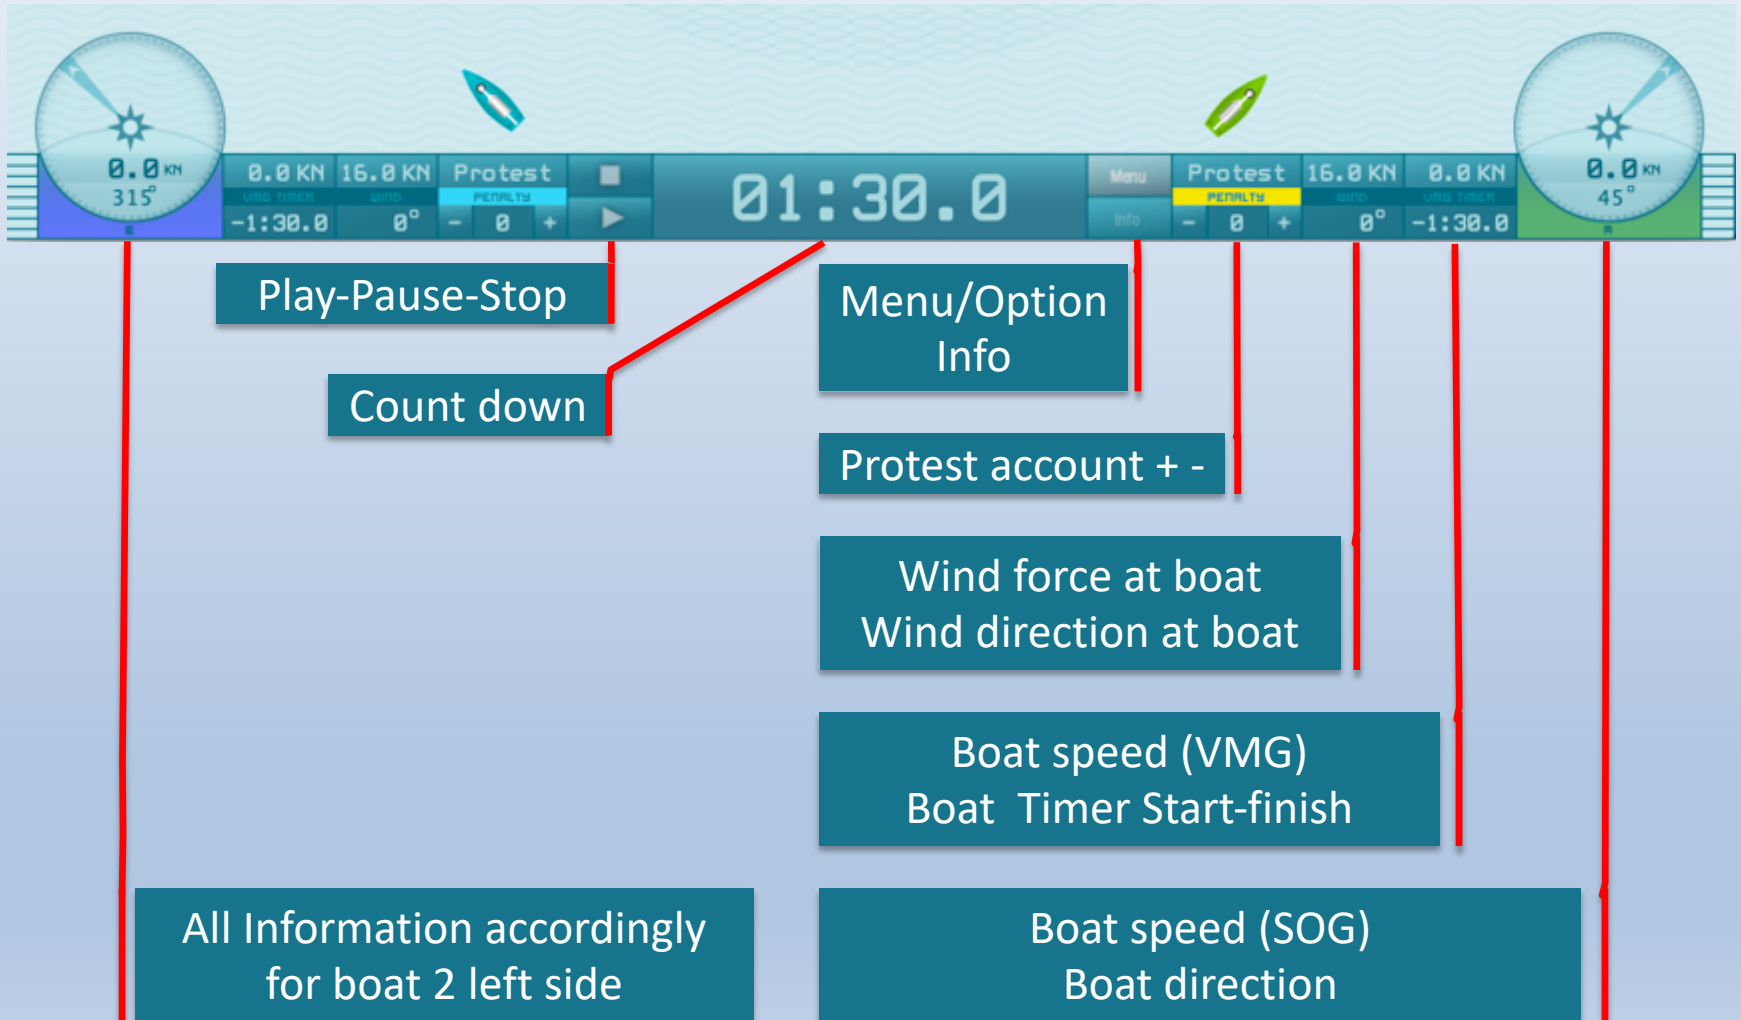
0.0 KN
315°

0.0 KN | VMG TIMER | -1:30.0
16.0 KN | WIND | 0°
Protest | PENALTY | - 0 +

01:30.0

Menu
Info

Protest | PENALTY | - 0 +
16.0 KN | WIND | 0°
0.0 KN | VMG TIMER | -1:30.0

0.0 KN
45°

Play-Pause-Stop

Count down

Menu/Option
Info

Protest account + -

Wind force at boat
Wind direction at boat

Boat speed (VMG)
Boat Timer Start-finish

All Information accordingly
for boat 2 left side

Boat speed (SOG)
Boat direction